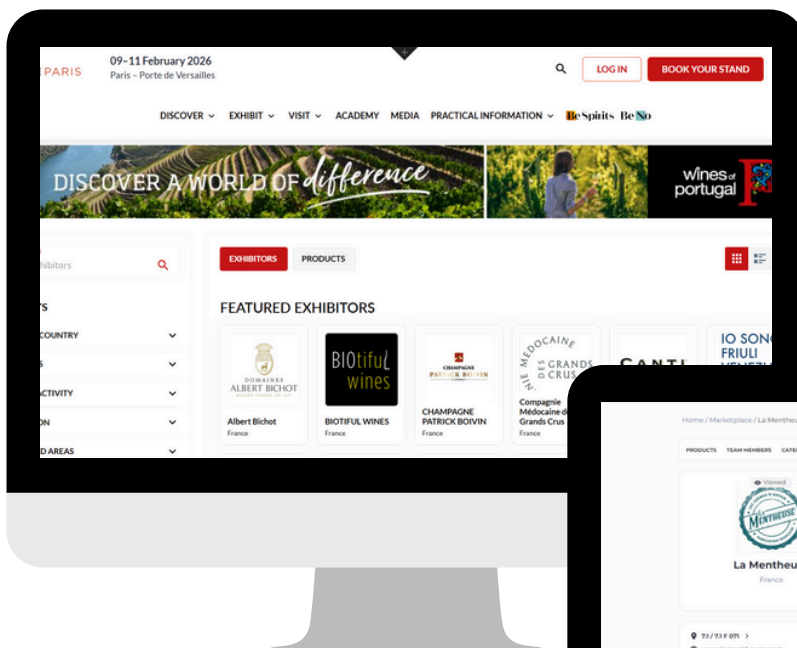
PARIS
09-11 February 2026
Paris – Porte de Versailles

LOG IN
BOOK YOUR STAND

DISCOVER
EXHIBIT
VISIT
ACADEMY
MEDIA
PRACTICAL INFORMATION
Be Spirits
Be No

DISCOVER A WORLD OF difference

wines of portugal

xhibitors

EXHIBITORS
PRODUCTS

TS
COUNTRY
S
ACTIVITY
ON
D AREAS

FEATURED EXHIBITORS

DOMAINES ALBERT BICHOT
Albert Bichot
France

BIOtiful wines
BIOTIFUL WINES
France

CHAMPAGNE PATRICK BOIVIN
CHAMPAGNE PATRICK BOIVIN
France

MÉDOCAINE DES GRANDS CRUS
Compagnie Médocaine des Grands Crus
France

SANTI

IO SONO FRIULI VENEZI

Home / Marketplace / La Mentheu

PRODUCTS
TEAM MEMBERS
CATE

Viewed

LA MENTHEUSE

La Mentheu
France

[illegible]